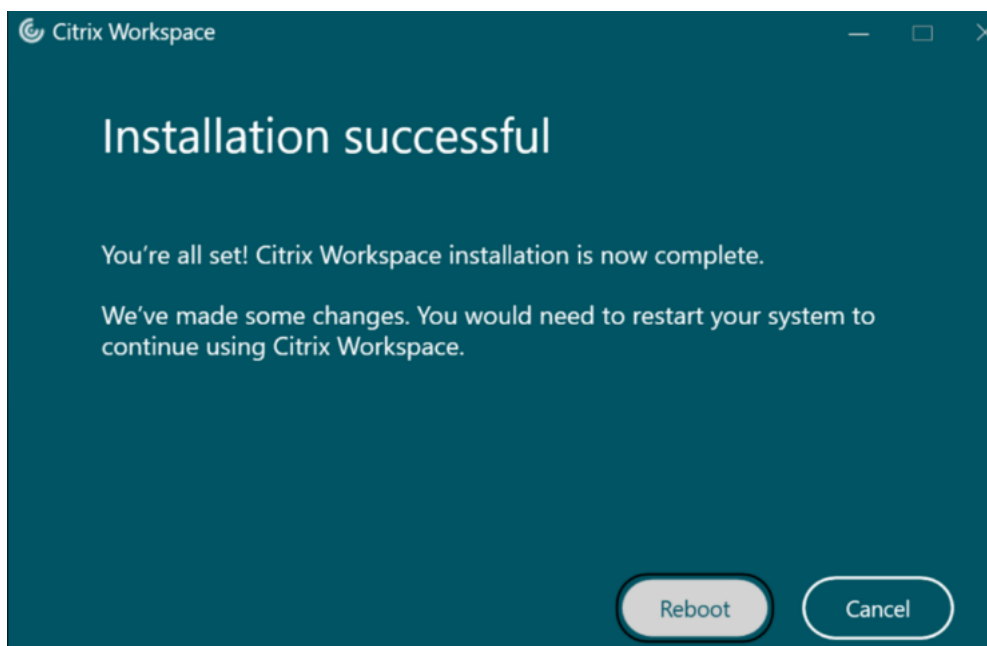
Citrix Workspace

Installation successful

You’re all set! Citrix Workspace installation is now complete.

We’ve made some changes. You would need to restart your system to continue using Citrix Workspace.

Reboot

Cancel